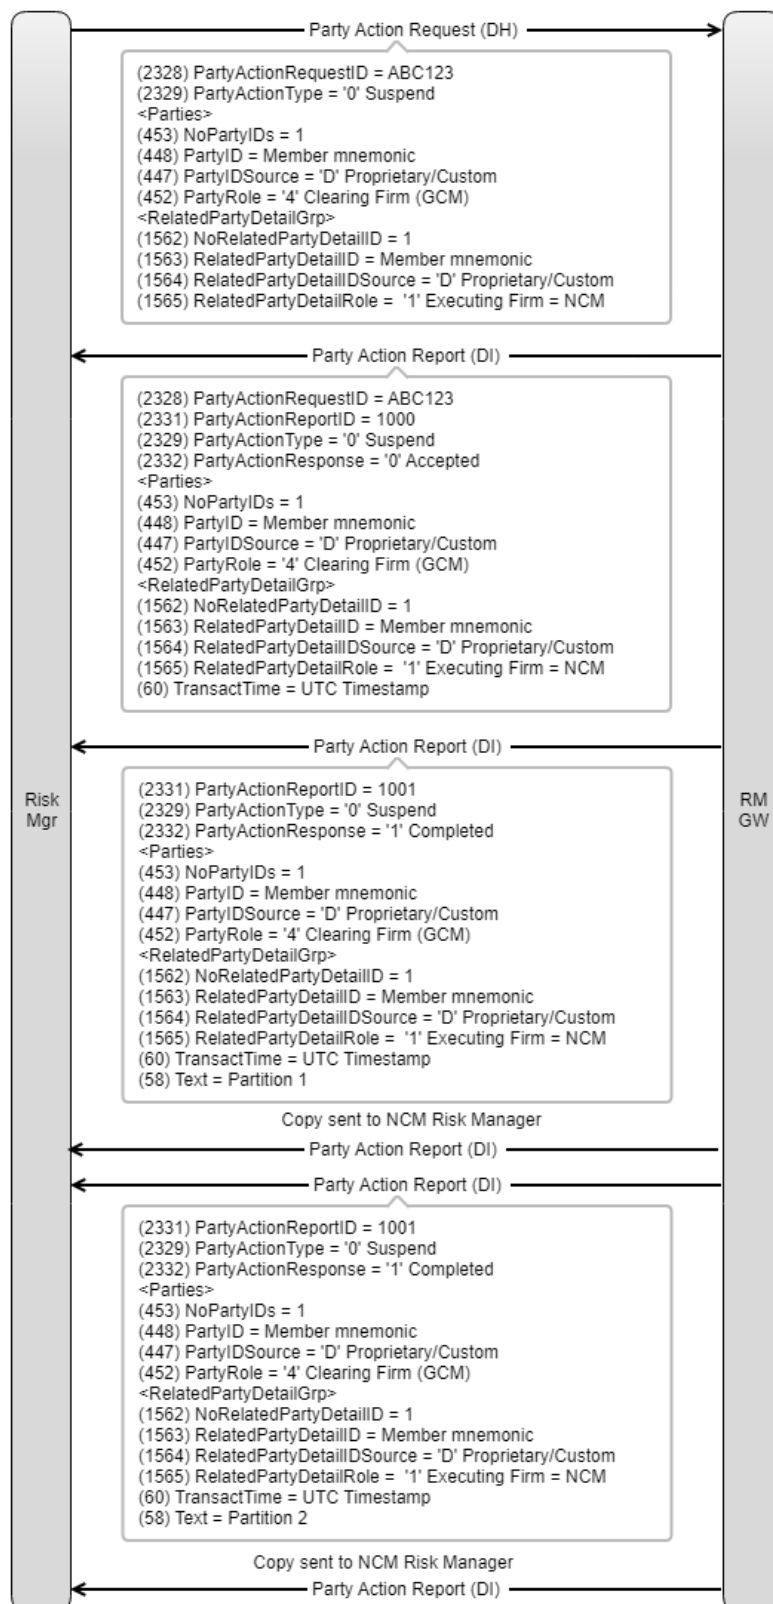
Party Action Request (DH)

(2328) PartyActionRequestID = ABC123
(2329) PartyActionType = '0' Suspend
<Parties>
(453) NoPartyIDs = 1
(448) PartyID = Member mnemonic
(447) PartyIDSource = 'D' Proprietary/Custom
(452) PartyRole = '4' Clearing Firm (GCM)
<RelatedPartyDetailGrp>
(1562) NoRelatedPartyDetailID = 1
(1563) RelatedPartyDetailID = Member mnemonic
(1564) RelatedPartyDetailIDSource = 'D' Proprietary/Custom
(1565) RelatedPartyDetailRole = '1' Executing Firm = NCM

Party Action Report (DI)

(2328) PartyActionRequestID = ABC123
(2331) PartyActionReportID = 1000
(2329) PartyActionType = '0' Suspend
(2332) PartyActionResponse = '0' Accepted
<Parties>
(453) NoPartyIDs = 1
(448) PartyID = Member mnemonic
(447) PartyIDSource = 'D' Proprietary/Custom
(452) PartyRole = '4' Clearing Firm (GCM)
<RelatedPartyDetailGrp>
(1562) NoRelatedPartyDetailID = 1
(1563) RelatedPartyDetailID = Member mnemonic
(1564) RelatedPartyDetailIDSource = 'D' Proprietary/Custom
(1565) RelatedPartyDetailRole = '1' Executing Firm = NCM
(60) TransactTime = UTC Timestamp

Party Action Report (DI)

Risk Mgr

RM GW

(2331) PartyActionReportID = 1001
(2329) PartyActionType = '0' Suspend
(2332) PartyActionResponse = '1' Completed
<Parties>
(453) NoPartyIDs = 1
(448) PartyID = Member mnemonic
(447) PartyIDSource = 'D' Proprietary/Custom
(452) PartyRole = '4' Clearing Firm (GCM)
<RelatedPartyDetailGrp>
(1562) NoRelatedPartyDetailID = 1
(1563) RelatedPartyDetailID = Member mnemonic
(1564) RelatedPartyDetailIDSource = 'D' Proprietary/Custom
(1565) RelatedPartyDetailRole = '1' Executing Firm = NCM
(60) TransactTime = UTC Timestamp
(58) Text = Partition 1

Copy sent to NCM Risk Manager

Party Action Report (DI)

Party Action Report (DI)

(2331) PartyActionReportID = 1001
(2329) PartyActionType = '0' Suspend
(2332) PartyActionResponse = '1' Completed
<Parties>
(453) NoPartyIDs = 1
(448) PartyID = Member mnemonic
(447) PartyIDSource = 'D' Proprietary/Custom
(452) PartyRole = '4' Clearing Firm (GCM)
<RelatedPartyDetailGrp>
(1562) NoRelatedPartyDetailID = 1
(1563) RelatedPartyDetailID = Member mnemonic
(1564) RelatedPartyDetailIDSource = 'D' Proprietary/Custom
(1565) RelatedPartyDetailRole = '1' Executing Firm = NCM
(60) TransactTime = UTC Timestamp
(58) Text = Partition 2

Copy sent to NCM Risk Manager

Party Action Report (DI)